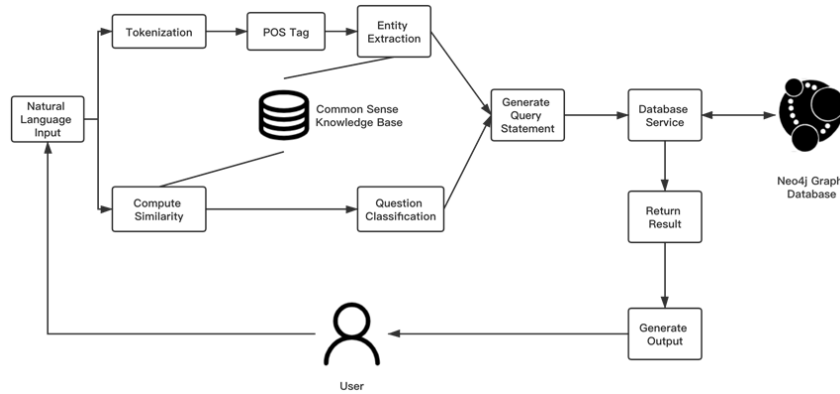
Natural Language Input

Tokenization

POS Tag

Entity Extraction

Common Sense Knowledge Base

Compute Similarity

Question Classification

Generate Query Statement

Database Service

Neo4j Graph Database

Return Result

Generate Output

User